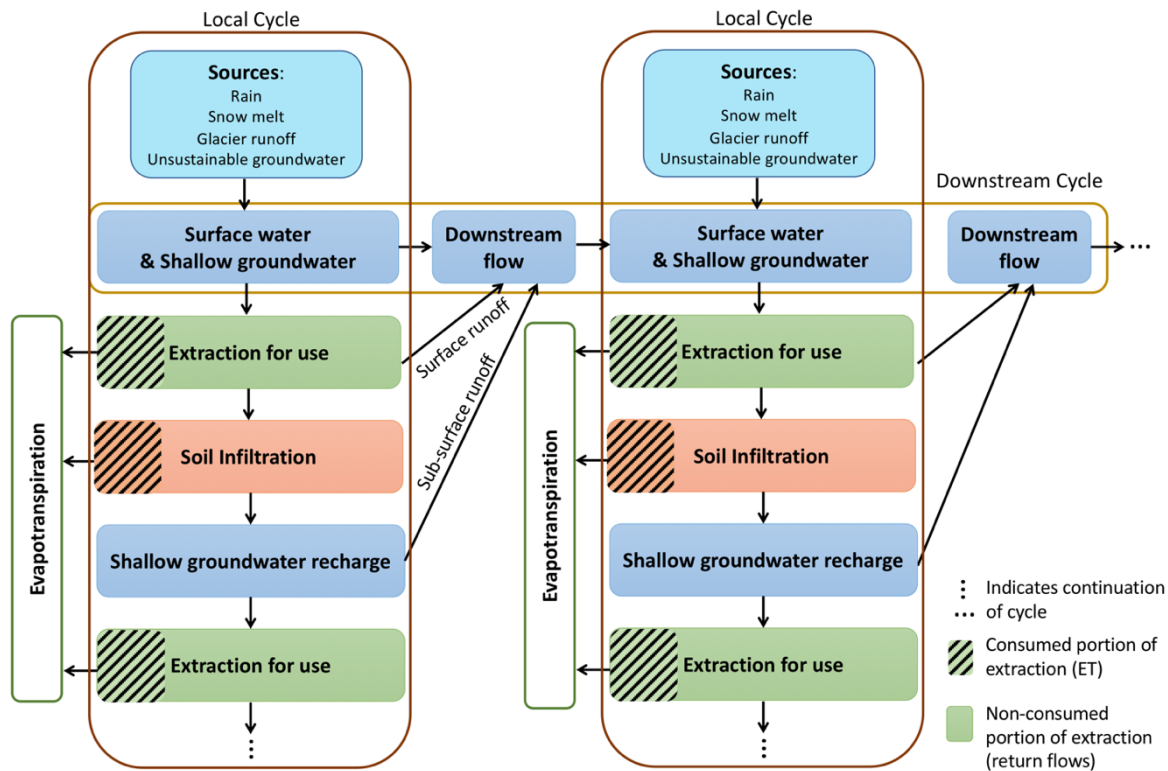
Local Cycle

Sources:
Rain
Snow melt
Glacier runoff
Unsustainable groundwater

Surface water & Shallow groundwater

Downstream flow

Evapotranspiration

Extraction for use

Soil Infiltration

Shallow groundwater recharge

Extraction for use

⋮

Surface runoff

Sub-surface runoff

Local Cycle

Sources:
Rain
Snow melt
Glacier runoff
Unsustainable groundwater

Downstream Cycle

Surface water & Shallow groundwater

Downstream flow

...

Evapotranspiration

Extraction for use

Soil Infiltration

Shallow groundwater recharge

Extraction for use

⋮

⋮ ... Indicates continuation of cycle

Consumed portion of extraction (ET)

Non-consumed portion of extraction (return flows)